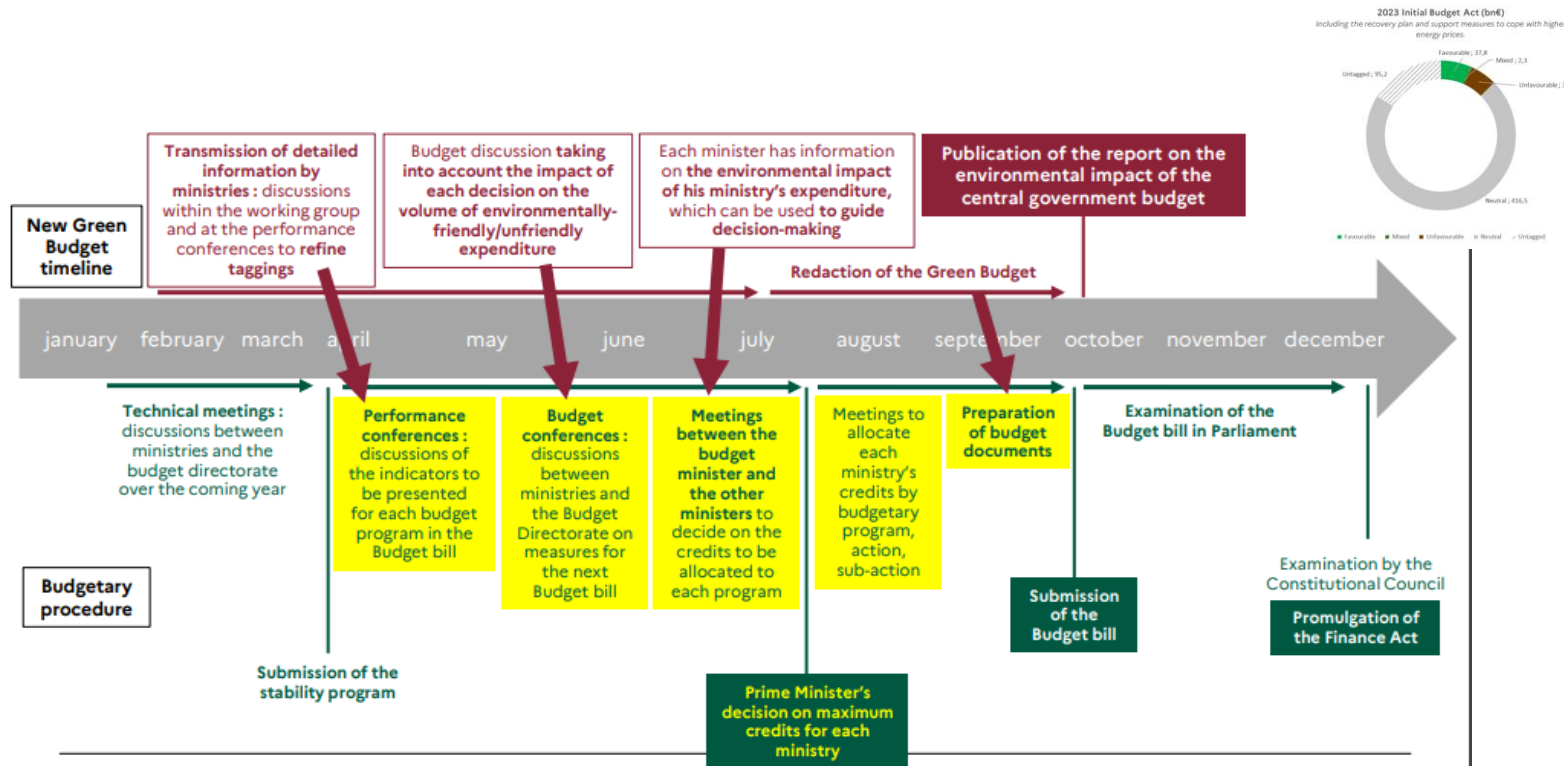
2023 Initial Budget Act (bn€)
Including the recovery plan and support measures to cope with highe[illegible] energy prices.

Favourable ; 37,8
Mixed ; 2,3
Unfavourable ; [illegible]
Untagged ; 95,2
Neutral ; 416,5

Favourable Mixed Unfavourable Neutral Untagged

New Green Budget timeline

Transmission of detailed information by ministries : discussions within the working group and at the performance conferences to refine taggings

Budget discussion taking into account the impact of each decision on the volume of environmentally-friendly/unfriendly expenditure

Each minister has information on the environmental impact of his ministry's expenditure, which can be used to guide decision-making

Publication of the report on the environmental impact of the central government budget

Redaction of the Green Budget

january february march april may june july august september october november december

Technical meetings : discussions between ministries and the budget directorate over the coming year

Performance conferences : discussions of the indicators to be presented for each budget program in the Budget bill

Budget conferences : discussions between ministries and the Budget Directorate on measures for the next Budget bill

Meetings between the budget minister and the other ministers to decide on the credits to be allocated to each program

Meetings to allocate each ministry's credits by budgetary program, action, sub-action

Preparation of budget documents

Examination of the Budget bill in Parliament

Budgetary procedure

Submission of the Budget bill

Examination by the Constitutional Council

Promulgation of the Finance Act

Submission of the stability program

Prime Minister's decision on maximum credits for each ministry